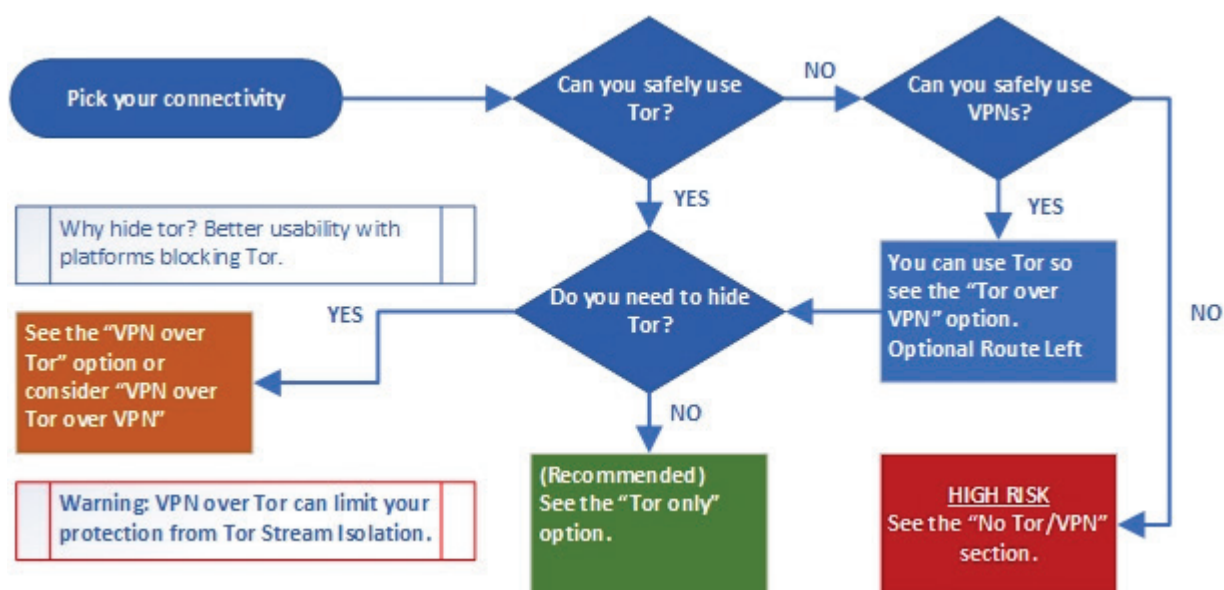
Pick your connectivity

Can you safely use Tor?

NO

Can you safely use VPNs?

YES

YES

Why hide tor? Better usability with platforms blocking Tor.

Do you need to hide Tor?

You can use Tor so see the "Tor over VPN" option. Optional Route Left

YES

NO

See the "VPN over Tor" option or consider "VPN over Tor over VPN"

NO

Warning: VPN over Tor can limit your protection from Tor Stream Isolation.

(Recommended) See the "Tor only" option.

HIGH RISK
See the "No Tor/VPN" section.